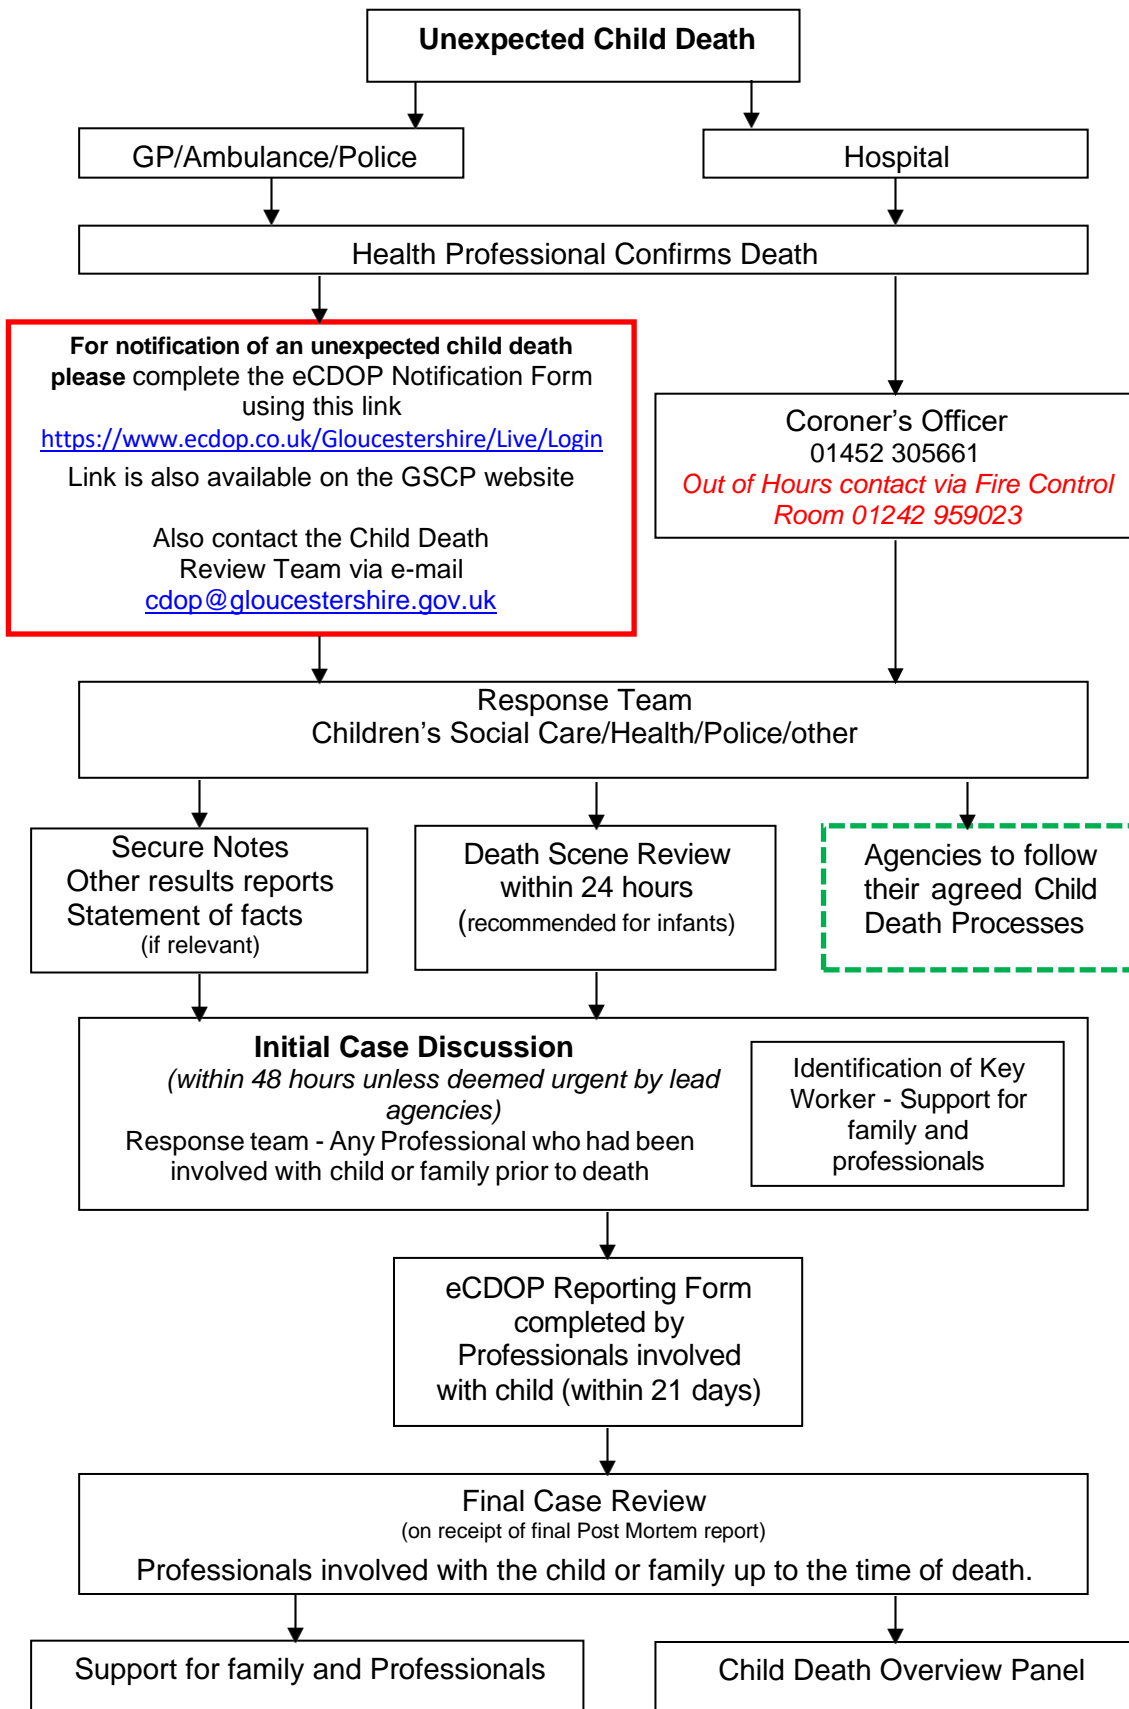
Unexpected Child Death

GP/Ambulance/Police

Hospital

Health Professional Confirms Death

**For notification of an unexpected child death please** complete the eCDOP Notification Form using this link https://www.ecdop.co.uk/Gloucestershire/Live/Login
Link is also available on the GSCP website

Also contact the Child Death Review Team via e-mail cdop@gloucestershire.gov.uk

Coroner's Officer
01452 305661
*Out of Hours contact via Fire Control Room 01242 959023*

Response Team
Children's Social Care/Health/Police/other

Secure Notes
Other results reports
Statement of facts
(if relevant)

Death Scene Review within 24 hours
(recommended for infants)

Agencies to follow their agreed Child Death Processes

**Initial Case Discussion**
*(within 48 hours unless deemed urgent by lead agencies)*
Response team - Any Professional who had been involved with child or family prior to death

Identification of Key Worker - Support for family and professionals

eCDOP Reporting Form completed by Professionals involved with child (within 21 days)

Final Case Review
(on receipt of final Post Mortem report)
Professionals involved with the child or family up to the time of death.

Support for family and Professionals

Child Death Overview Panel